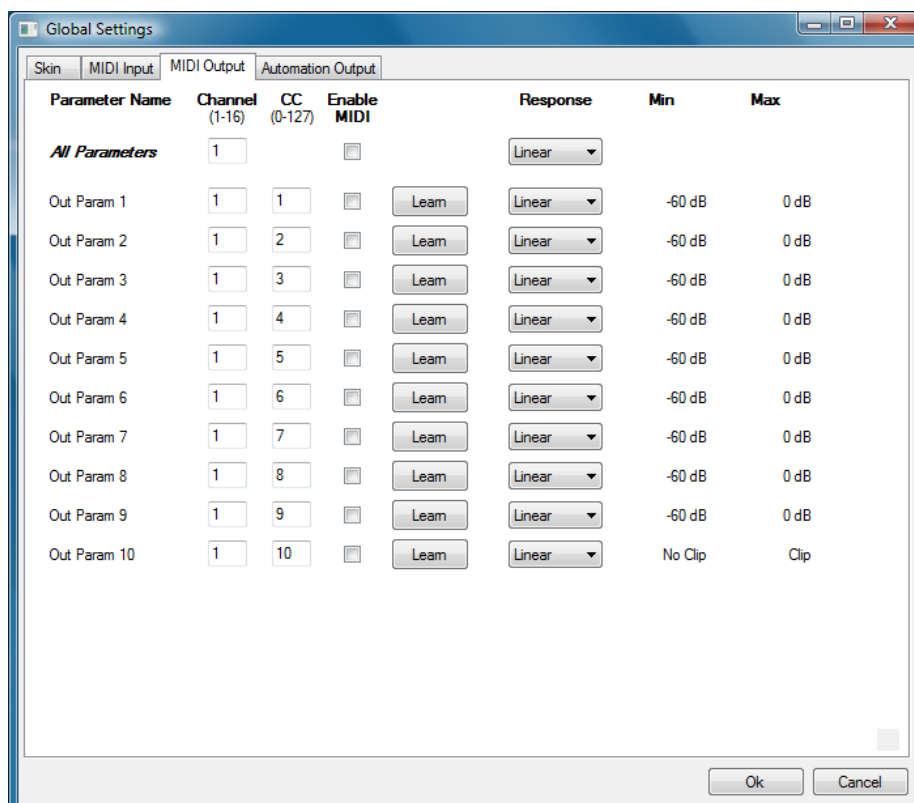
Global Settings

Skin | MIDI Input | MIDI Output | Automation Output

| Parameter Name | Channel (1-16) | CC (0-127) | Enable MIDI | | Response | Min | Max |
|---|---|---|---|---|---|---|---|
| *All Parameters* | 1 | | | | Linear | | |
| Out Param 1 | 1 | 1 | | Learn | Linear | -60 dB | 0 dB |
| Out Param 2 | 1 | 2 | | Learn | Linear | -60 dB | 0 dB |
| Out Param 3 | 1 | 3 | | Learn | Linear | -60 dB | 0 dB |
| Out Param 4 | 1 | 4 | | Learn | Linear | -60 dB | 0 dB |
| Out Param 5 | 1 | 5 | | Learn | Linear | -60 dB | 0 dB |
| Out Param 6 | 1 | 6 | | Learn | Linear | -60 dB | 0 dB |
| Out Param 7 | 1 | 7 | | Learn | Linear | -60 dB | 0 dB |
| Out Param 8 | 1 | 8 | | Learn | Linear | -60 dB | 0 dB |
| Out Param 9 | 1 | 9 | | Learn | Linear | -60 dB | 0 dB |
| Out Param 10 | 1 | 10 | | Learn | Linear | No Clip | Clip |

Ok Cancel